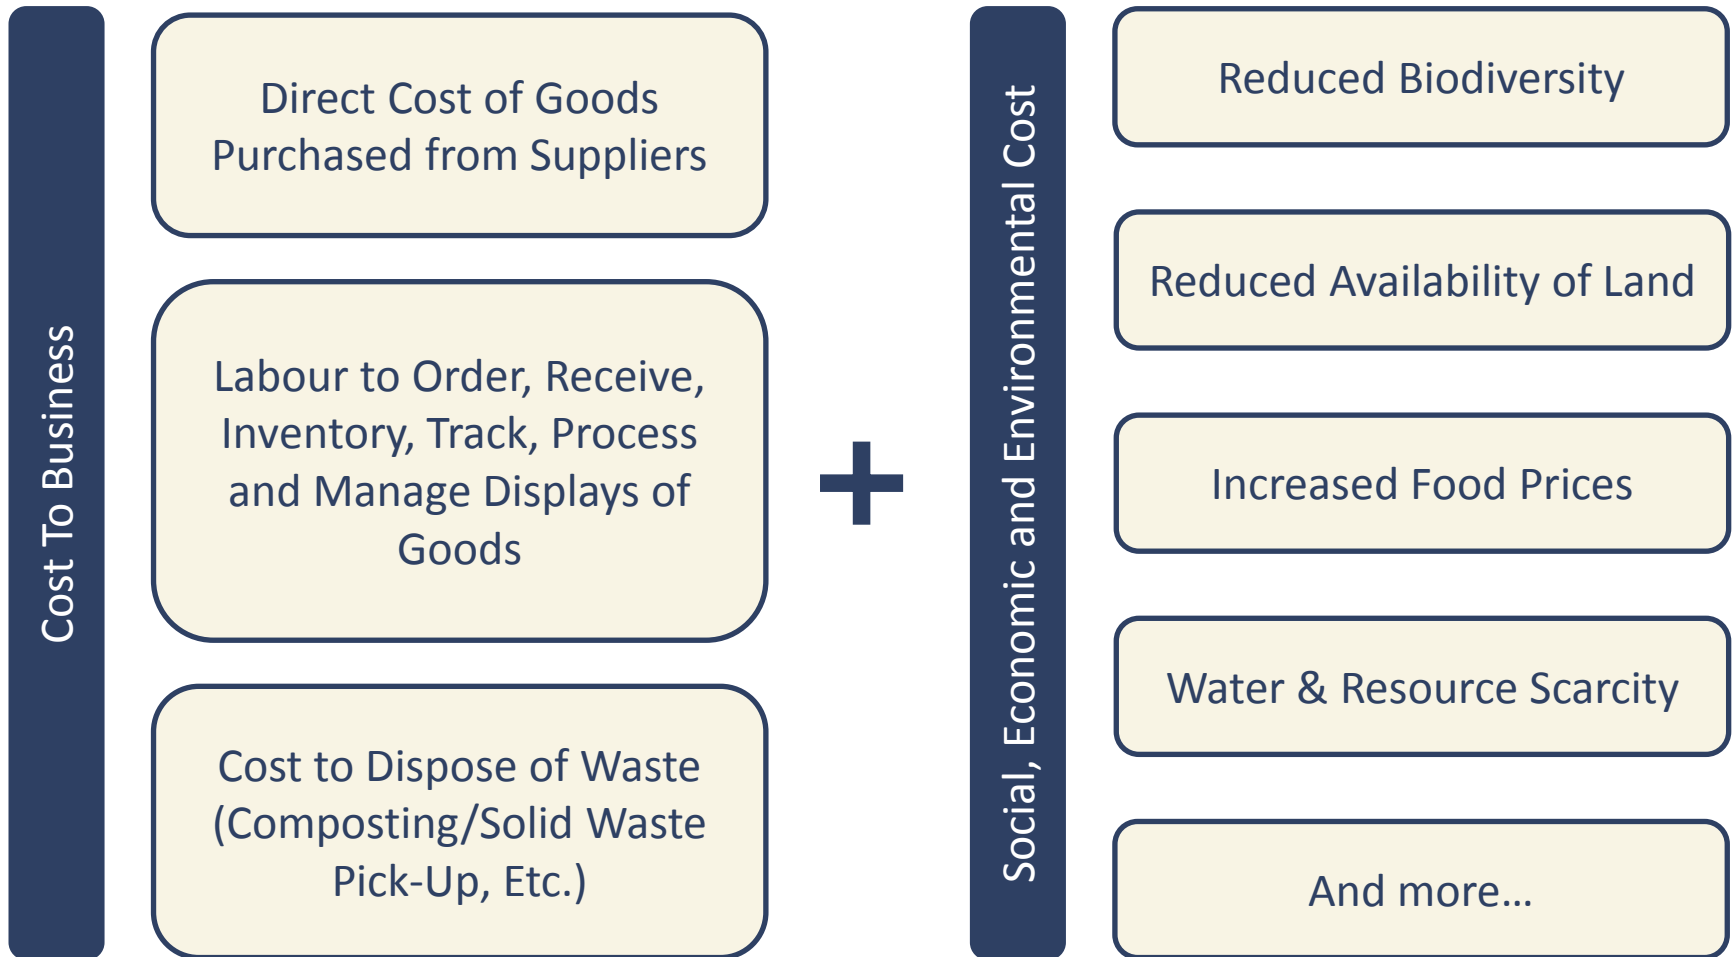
Cost To Business

Direct Cost of Goods Purchased from Suppliers

Labour to Order, Receive, Inventory, Track, Process and Manage Displays of Goods

Cost to Dispose of Waste (Composting/Solid Waste Pick-Up, Etc.)

+

Social, Economic and Environmental Cost

Reduced Biodiversity

Reduced Availability of Land

Increased Food Prices

Water & Resource Scarcity

And more…